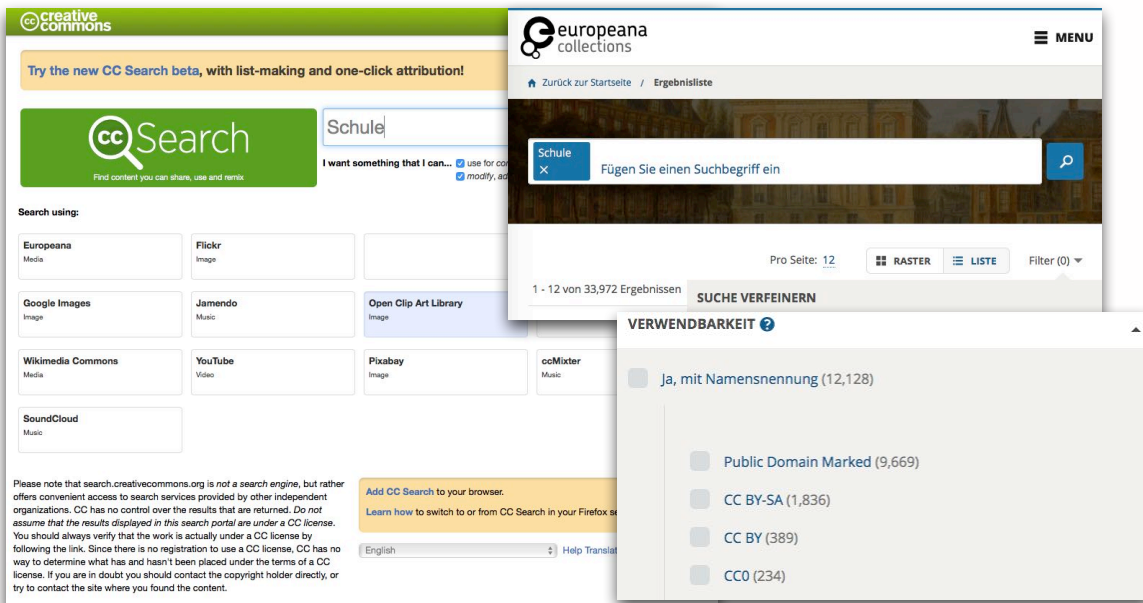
creative commons

Try the new CC Search beta, with list-making and one-click attribution!

CC Search
Find content you can share, use and remix

Schule

I want something that I can... use for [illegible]
modify, ad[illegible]

Search using:

Europeana
Media

Flickr
Image

Google Images
Image

Jamendo
Music

Open Clip Art Library
Image

Wikimedia Commons
Media

YouTube
Video

Pixabay
Image

ccMixter
Music

SoundCloud
Music

Please note that search.creativecommons.org is *not a search engine*, but rather offers convenient access to search services provided by other independent organizations. CC has no control over the results that are returned. *Do not assume that the results displayed in this search portal are under a CC license.* You should always verify that the work is actually under a CC license by following the link. Since there is no registration to use a CC license, CC has no way to determine what has and hasn't been placed under the terms of a CC license. If you are in doubt you should contact the copyright holder directly, or try to contact the site where you found the content.

Add CC Search to your browser.
Learn how to switch to or from CC Search in your Firefox se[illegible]

English
Help Translat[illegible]

europeana collections
MENU

Zurück zur Startseite / Ergebnisliste

Schule
×
Fügen Sie einen Suchbegriff ein

Pro Seite: 12
RASTER
LISTE
Filter (0)

1 - 12 von 33,972 Ergebnissen
SUCHE VERFEINERN

VERWENDBARKEIT

Ja, mit Namensnennung (12,128)

Public Domain Marked (9,669)
CC BY-SA (1,836)
CC BY (389)
CC0 (234)